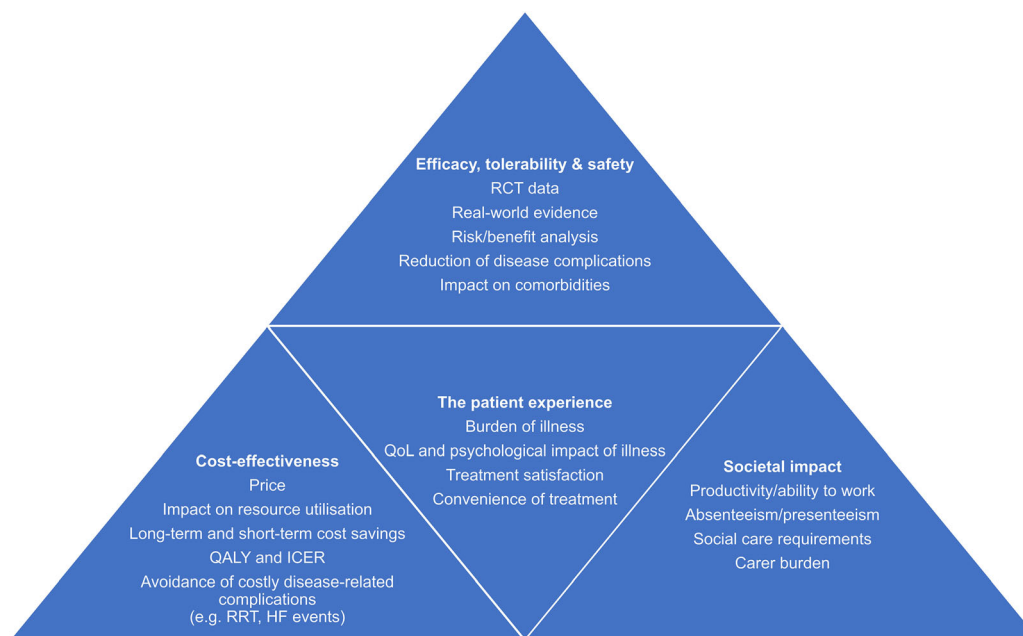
Efficacy, tolerability & safety
RCT data
Real-world evidence
Risk/benefit analysis
Reduction of disease complications
Impact on comorbidities

The patient experience
Burden of illness
QoL and psychological impact of illness
Treatment satisfaction
Convenience of treatment

Cost-effectiveness
Price
Impact on resource utilisation
Long-term and short-term cost savings
QALY and ICER
Avoidance of costly disease-related complications
(e.g. RRT, HF events)

Societal impact
Productivity/ability to work
Absenteeism/presenteeism
Social care requirements
Carer burden